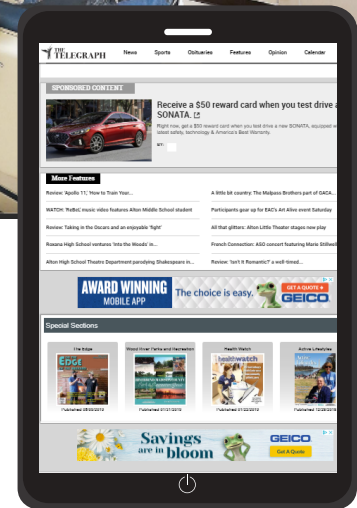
THE TELEGRAPH

News Sports Obituaries Features Opinion Calendar

SPONSORED CONTENT

Receive a $50 reward card when you test drive a SONATA.

Right now, get a $50 reward card when you test drive a new SONATA, equipped with latest safety technology & America's Best Warranty.

BY:

More Features

Review: 'Apollo 11,' 'How to Train Your...

WATCH: 'ReBel,' music video features Alton Middle School student

Review: Taking in the Oscars and an enjoyable 'fight'

Roxana High School ventures 'Into the Woods' in...

Alton High School Theatre Department parodying Shakespeare in...

A little bit country: The Malpass Brothers part of OACA...

Participants gear up for EAC's Art Alive event Saturday

All that glitters: Alton Little Theater stages new play

French Connection: ASO concert featuring Marie Stillwell

Review: 'Isn't It Romantic?' a well-timed...

AWARD WINNING MOBILE APP The choice is easy. GET A QUOTE GEICO

Special Sections

The Edge

Edge

Published 03/03/2019

Wood River Parks and Recreation

Published 01/31/2019

Health Watch

healthwatch

Published 01/22/2019

Active Lifestyles

Published 12/28/2018

Savings are in bloom GEICO Get A Quote